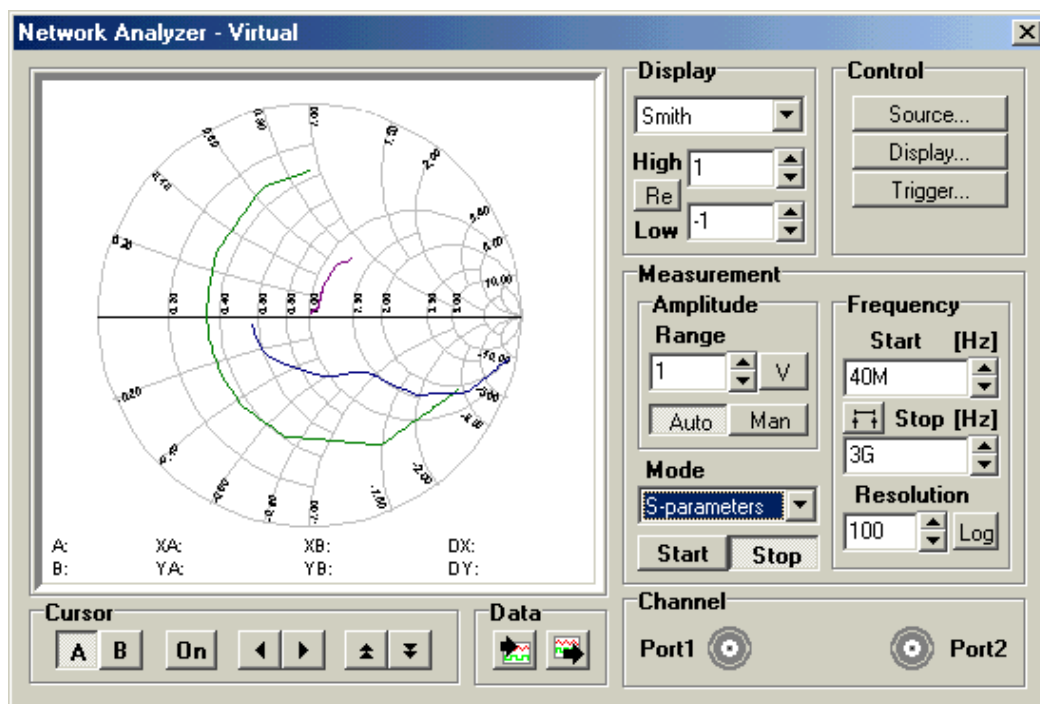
Network Analyzer - Virtual

A:
B:
XA:
YA:
XB:
YB:
DX:
DY:

Display
Smith
High 1
Re
Low -1

Control
Source...
Display...
Trigger...

Measurement
Amplitude
Range
1
V
Auto
Man

Frequency
Start [Hz]
40M
Stop [Hz]
3G
Resolution
100
Log

Mode
S-parameters
Start
Stop

Cursor
A
B
On

Data

Channel
Port1
Port2